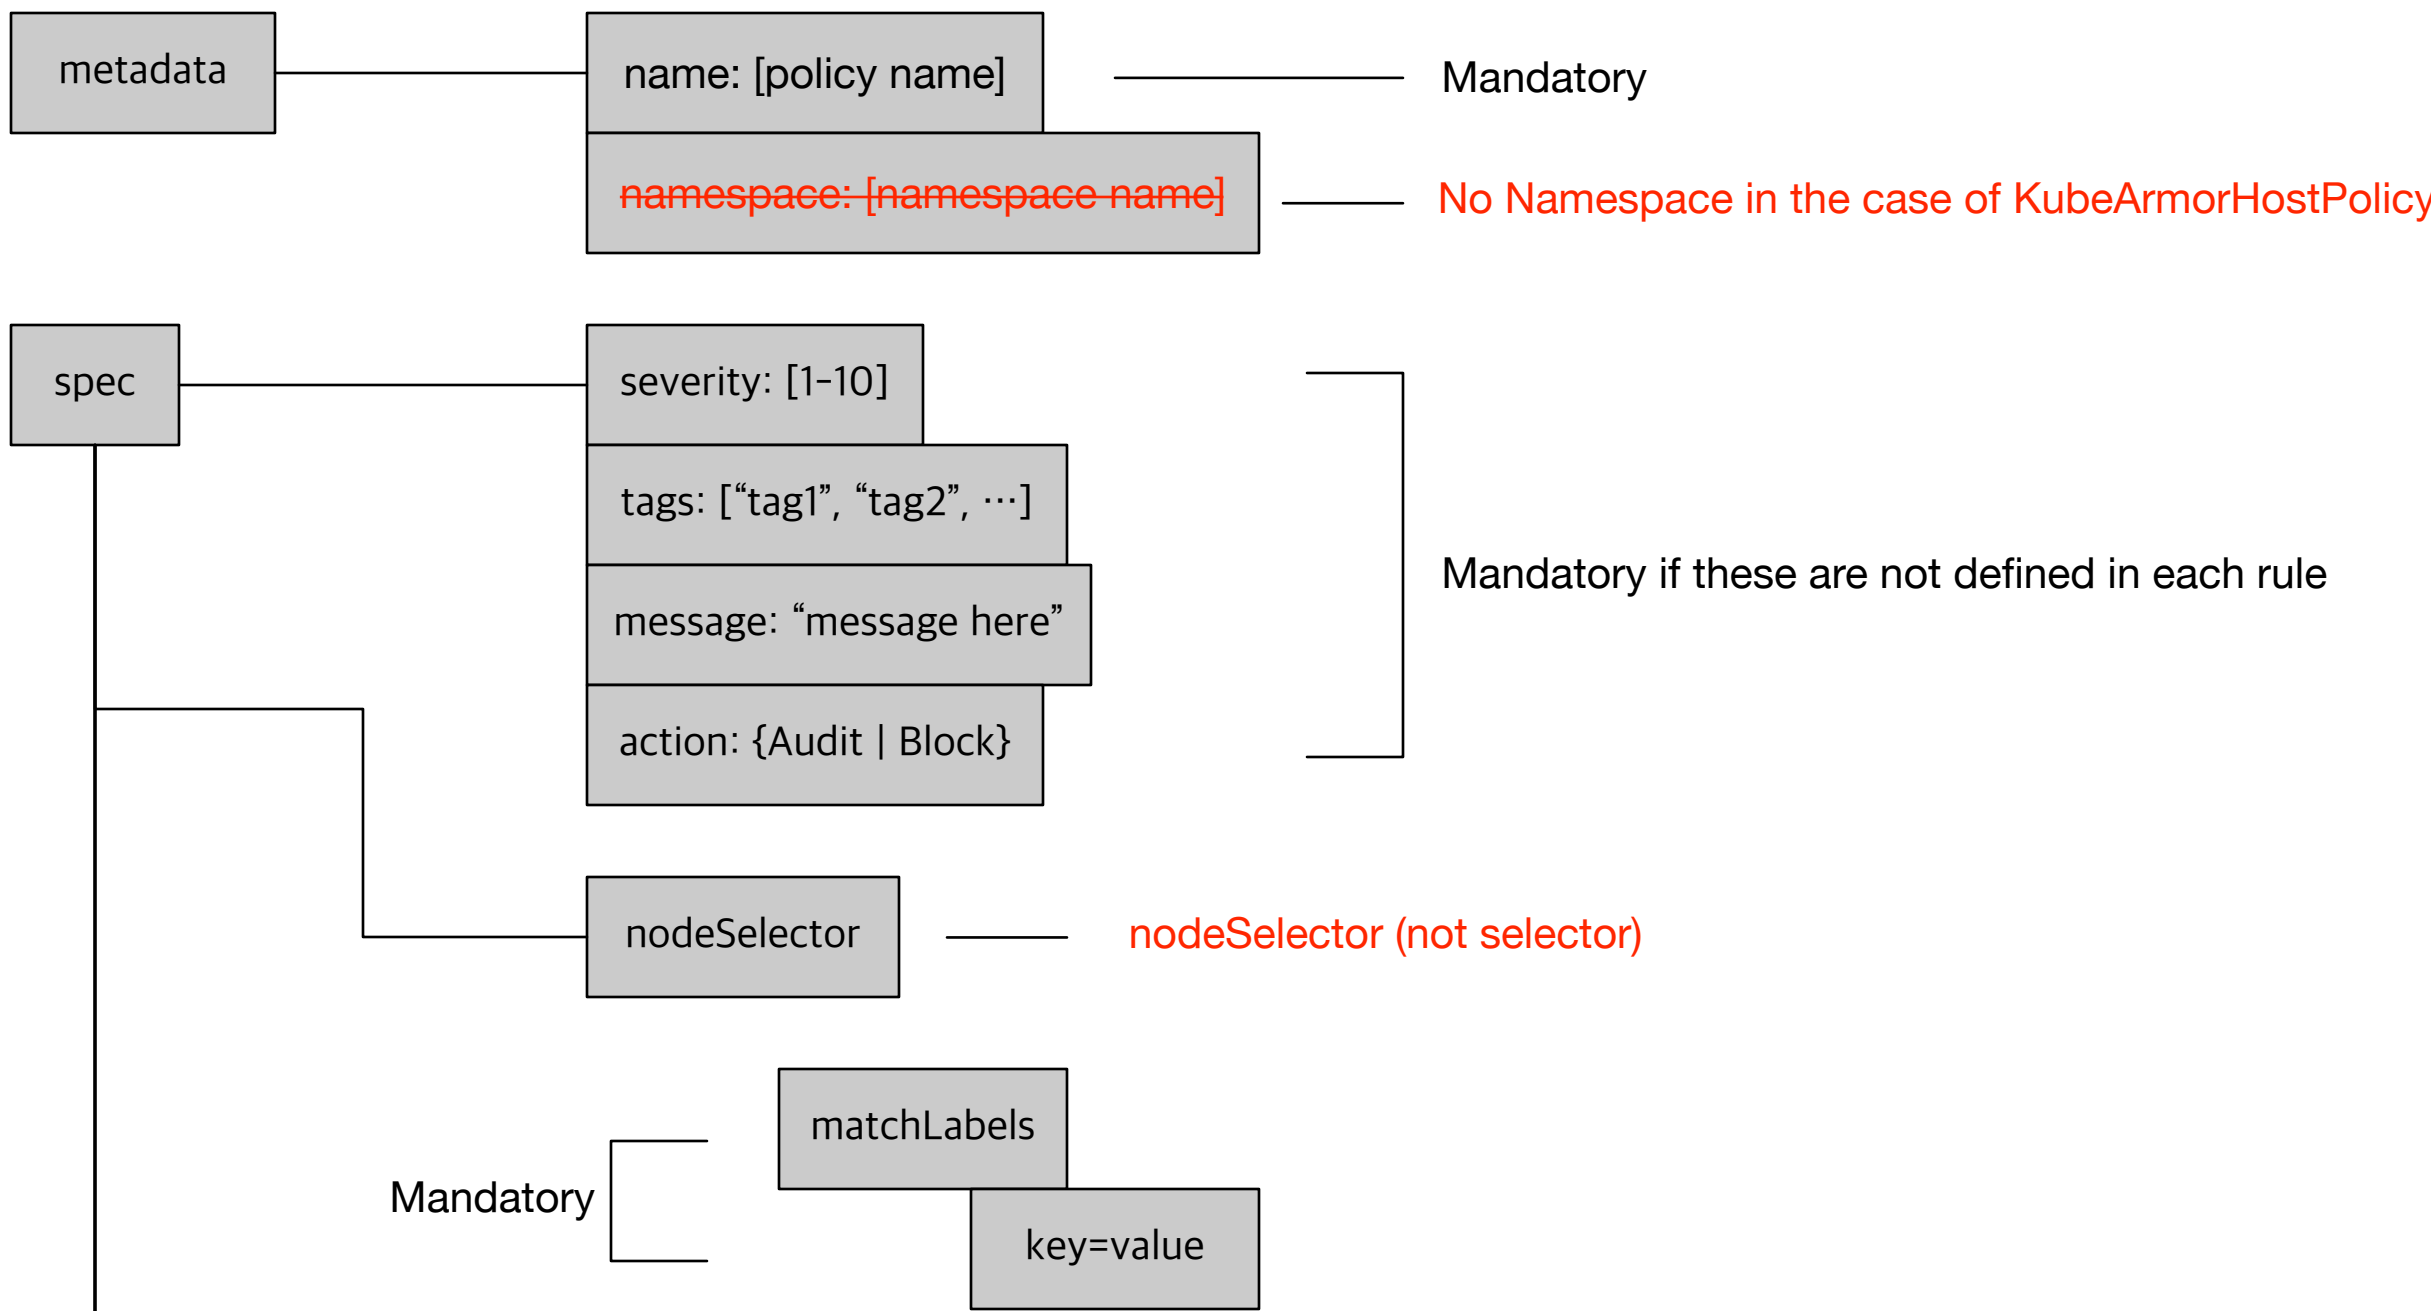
metadata

name: [policy name]

Mandatory

~~namespace: [namespace name]~~

No Namespace in the case of KubeArmorHostPolicy

spec

severity: [1-10]

tags: [“tag1”, “tag2”, …]

message: “message here”

action: {Audit | Block}

Mandatory if these are not defined in each rule

nodeSelector

nodeSelector (not selector)

matchLabels

key=value

Mandatory